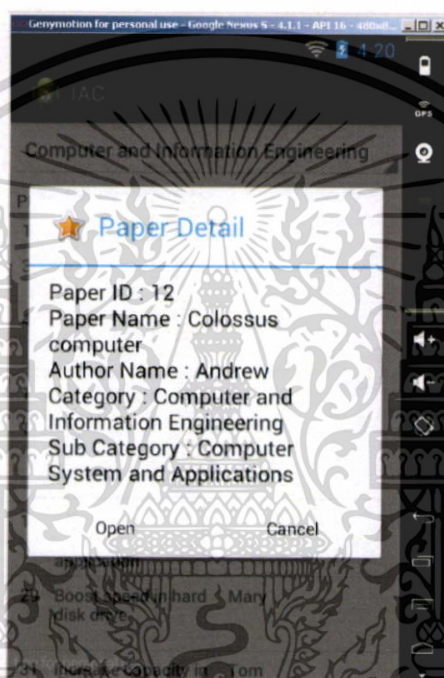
Genymotion for personal use - Google Nexus S - 4.1.1 - API 16 - 480x8...

4:20

GPS

IAC

Computer and Information Engineering

Paper Detail

Paper ID : 12
Paper Name : Colossus computer
Author Name : Andrew
Category : Computer and Information Engineering
Sub Category : Computer System and Applications

Open

Cancel

application

29 Boost speed in hard disk drive Mary

31 Increase capacity in Tom